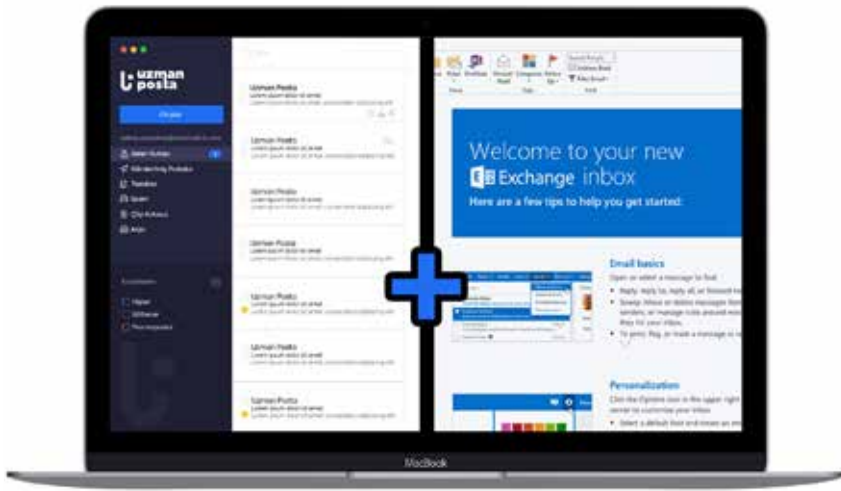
uzman posta

Oluştur

Gelen Kutusu

Gönderilmiş Postalar

Taslaklar

Spam

Çöp Kutusu

Arşiv

Uzman Posta

Uzman Posta

Uzman Posta

Uzman Posta

Uzman Posta

Uzman Posta

Uzman Posta

Welcome to your new

Exchange inbox

Here are a few tips to help you get started:

Email basics

Open or select a message to find

Reply, reply all, or forward

Sweep inbox or delete messages

Personalization

MacBook